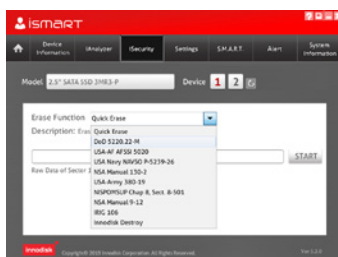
iSMART

Device Information | iAnalyzer | iSecurity | Settings | S.M.A.R.T. | Alert | System Information

Model: 2.5" SATA SSD 3MR3-P

Device 1 2

Erase Function Quick Erase

Description: Eras

Quick Erase
DoD 5220.22-M
USA-AF AFSSI 5020
USA Navy NAVSO P-5239-26
NSA Manual 130-2
USA Army 380-19
NISPOMSUP Chap 8, Sect. 8-501
NSA Manual 9-12
IRIG 106
Innodisk Destroy

START

Raw Data of Sector 1

innodisk Copyright © 2010 Innodisk Corporation. All Rights Reserved.

Ver 1.1.0